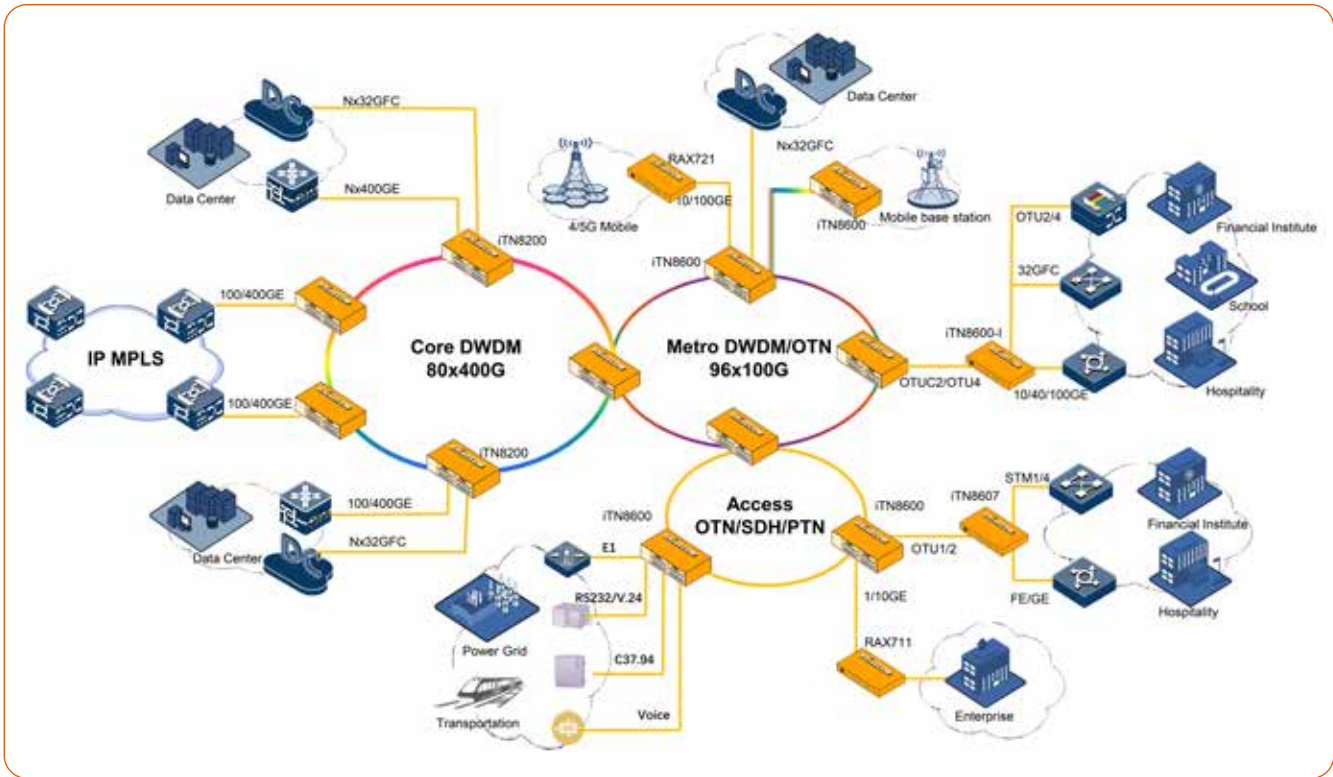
Nx32GFC

Data Center

Nx400GE

iTN8200

100/400GE

IP MPLS

100/400GE

Core DWDM
80x400G

iTN8200

100/400GE

Data Center

Nx32GFC

Data Center

Nx32GFC

RAX721

4/5G Mobile

10/100GE

iTN8600

iTN8600

Mobile base station

Metro DWDM/OTN
96x100G

OTU2/4

32GFC

iTN8600-I

OTUC2/OTU4

10/40/100GE

Financial Institute

School

Hospitality

Access
OTN/SDH/PTN

iTN8600

E1

RS232/V.24

C37.94

Voice

Power Grid

Transportation

iTN8600

iTN8607

STM1/4

OTU1/2

FE/GE

Financial Institute

Hospitality

1/10GE

RAX711

Enterprise